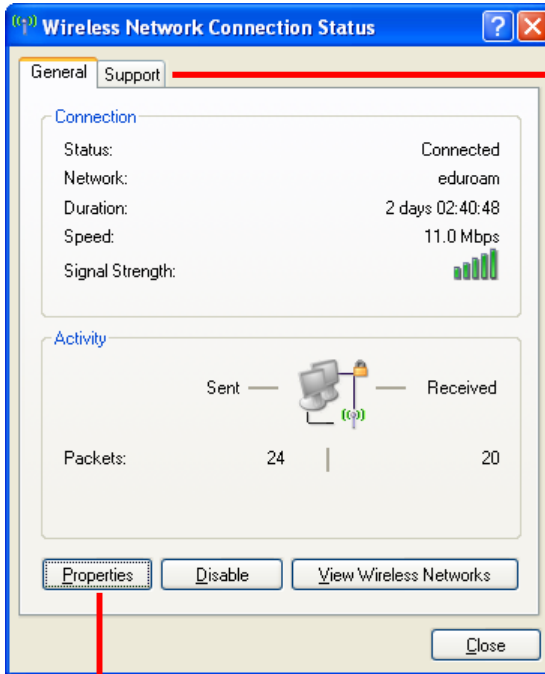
Wireless Network Connection Status

General | Support

Connection

Status: Connected
Network: eduroam
Duration: 2 days 02:40:48
Speed: 11.0 Mbps
Signal Strength:

Activity

Sent — — Received

Packets: 24 | 20

Properties | Disable | View Wireless Networks

Close